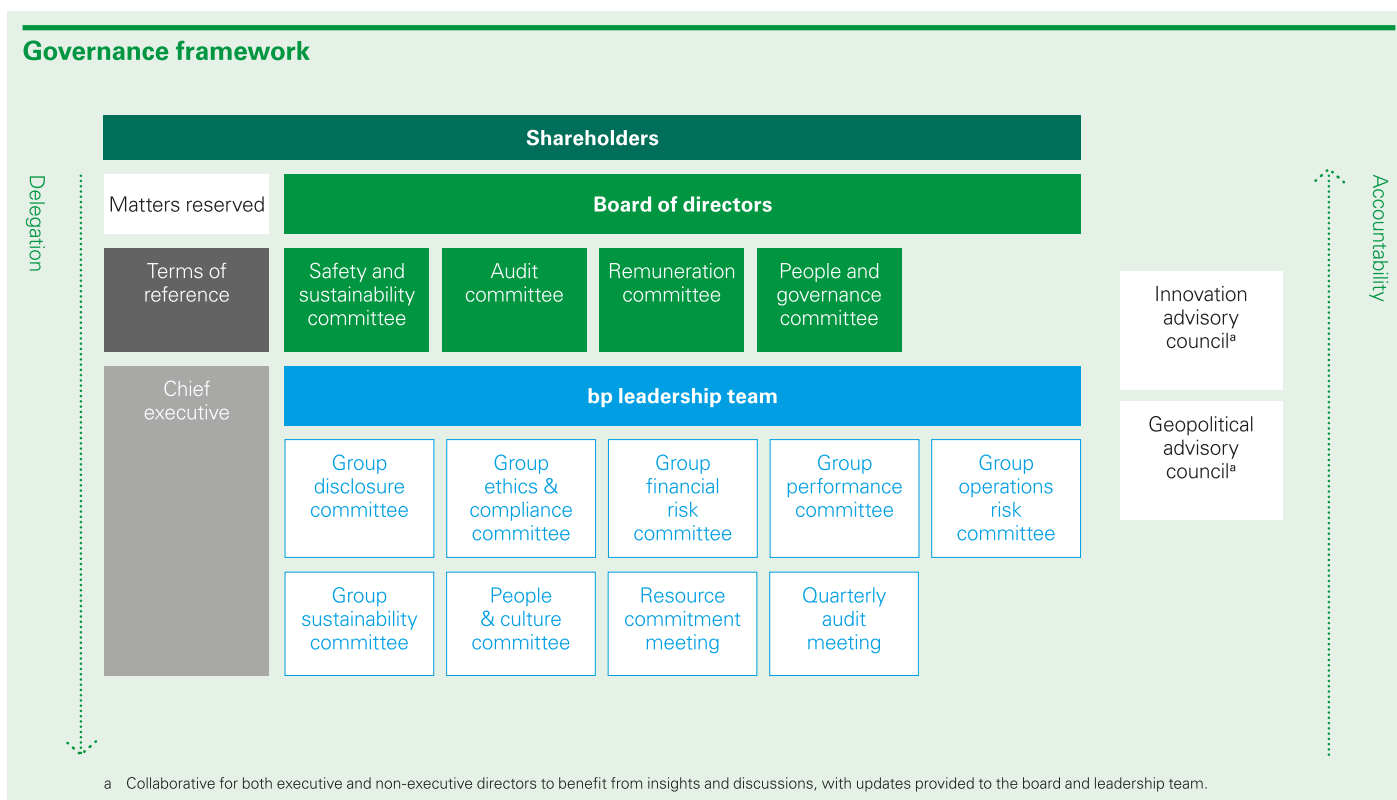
Governance framework

Delegation

Shareholders

Matters reserved

Board of directors

Terms of reference

Safety and sustainability committee

Audit committee

Remuneration committee

People and governance committee

Chief executive

bp leadership team

Group disclosure committee

Group ethics & compliance committee

Group financial risk committee

Group performance committee

Group operations risk committee

Group sustainability committee

People & culture committee

Resource commitment meeting

Quarterly audit meeting

Innovation advisory council$^a$

Geopolitical advisory council$^a$

Accountability

a Collaborative for both executive and non-executive directors to benefit from insights and discussions, with updates provided to the board and leadership team.